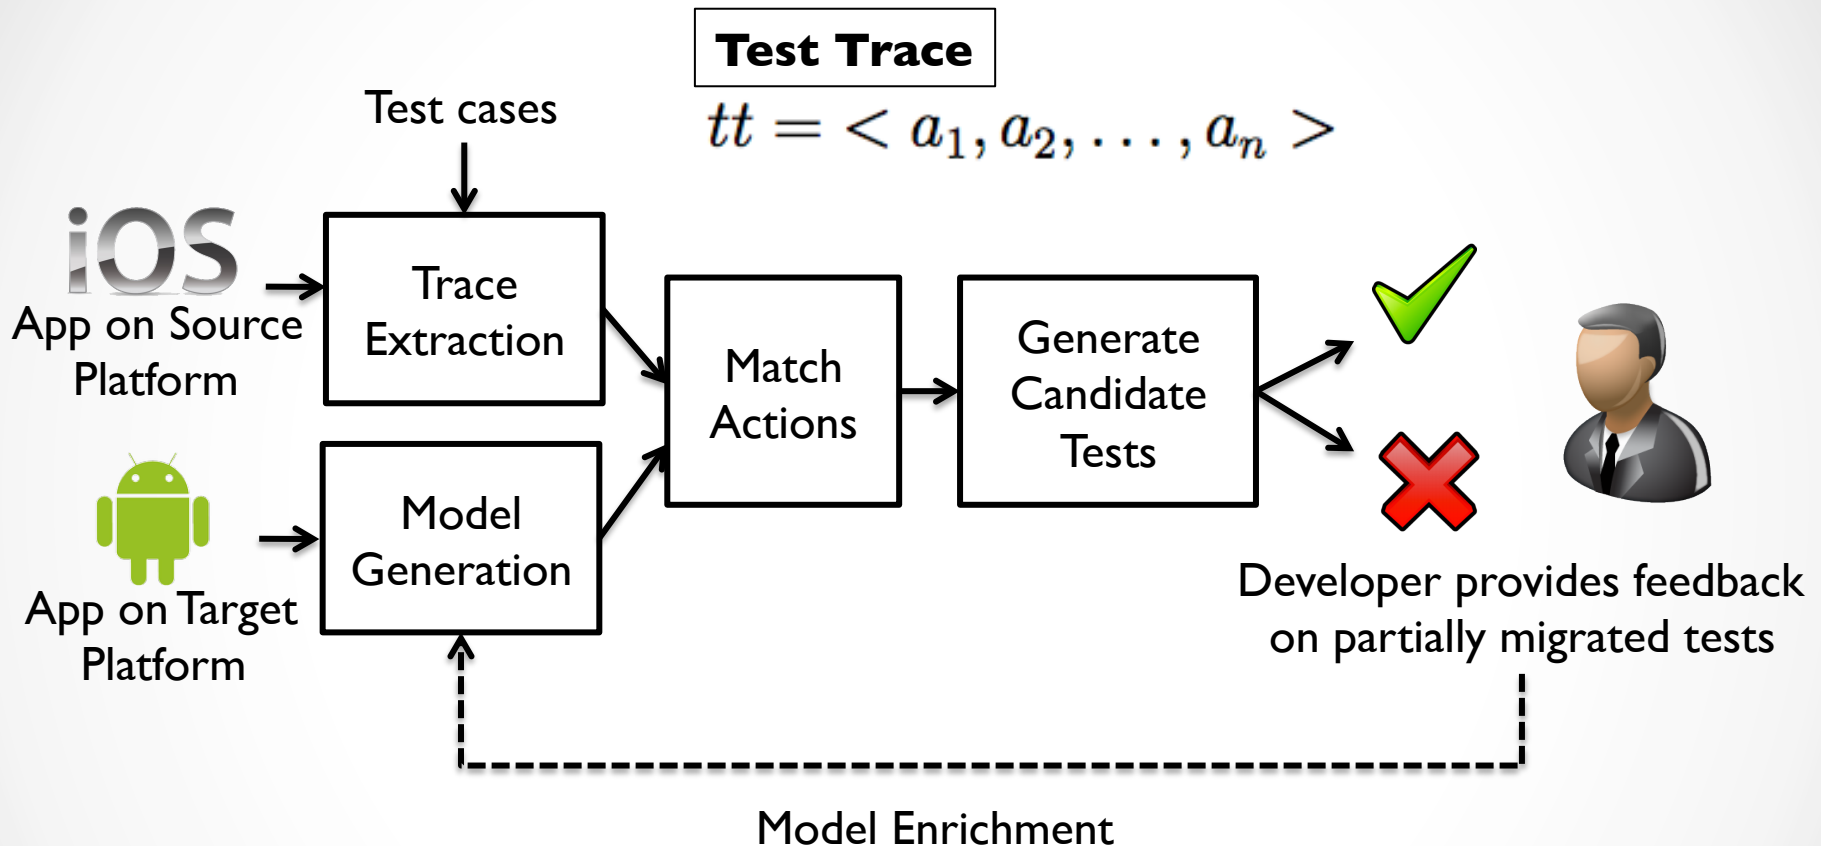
Test Trace

$tt = < a_1, a_2, \ldots, a_n >$

Test cases

iOS

App on Source Platform

Trace Extraction

Match Actions

Generate Candidate Tests

App on Target Platform

Model Generation

Developer provides feedback on partially migrated tests

Model Enrichment